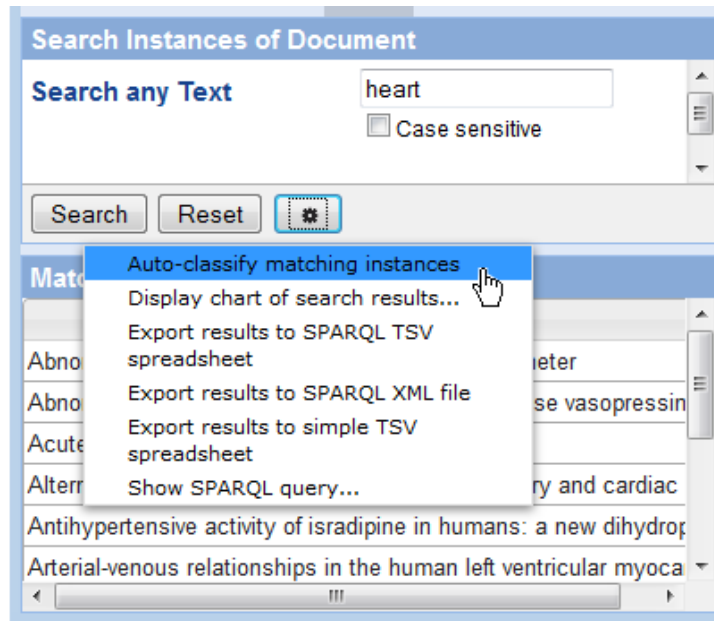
Search Instances of Document

Search any Text heart

Case sensitive

Search Reset

Matc

Auto-classify matching instances
Display chart of search results...
Export results to SPARQL TSV spreadsheet
Export results to SPARQL XML file
Export results to simple TSV spreadsheet
Show SPARQL query...

Abno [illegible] eter
Abno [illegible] se vasopressin
Acute
Altern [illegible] ry and cardiac
Antihypertensive activity of isradipine in humans: a new dihydrop
Arterial-venous relationships in the human left ventricular myoca